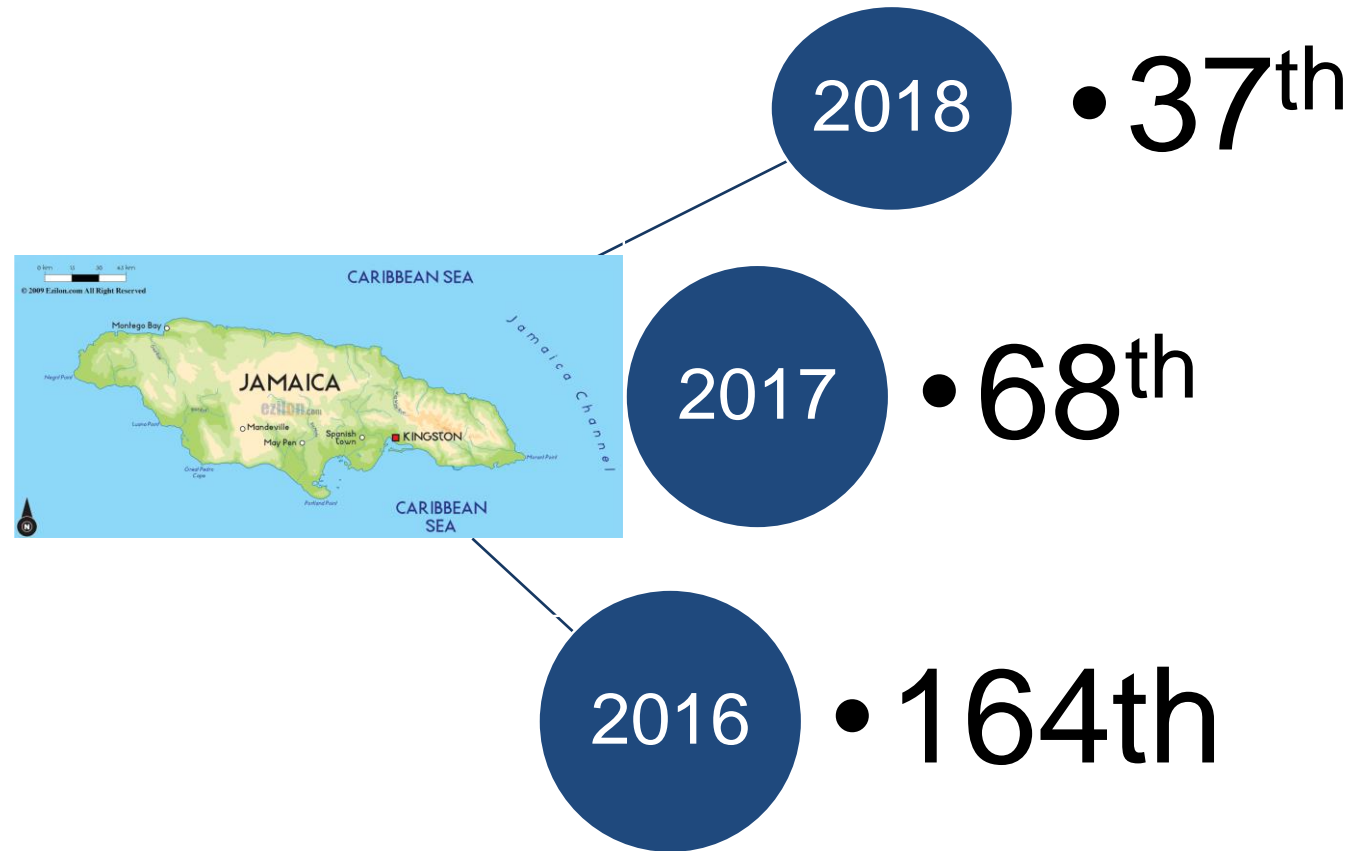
2018

• $37^{th}$

0 km 12 30 63 km
© 2009 Ezilon.com All Right Reserved

CARIBBEAN SEA

Jamaica Channel

Montego Bay

Negril Point

JAMAICA

ezilon.com

Lucea Point

Mandeville

May Pen

Spanish Town

KINGSTON

Morant Point

Great Pedro Cape

Portland Point

CARIBBEAN SEA

N

2017

• $68^{th}$

2016

• 164th